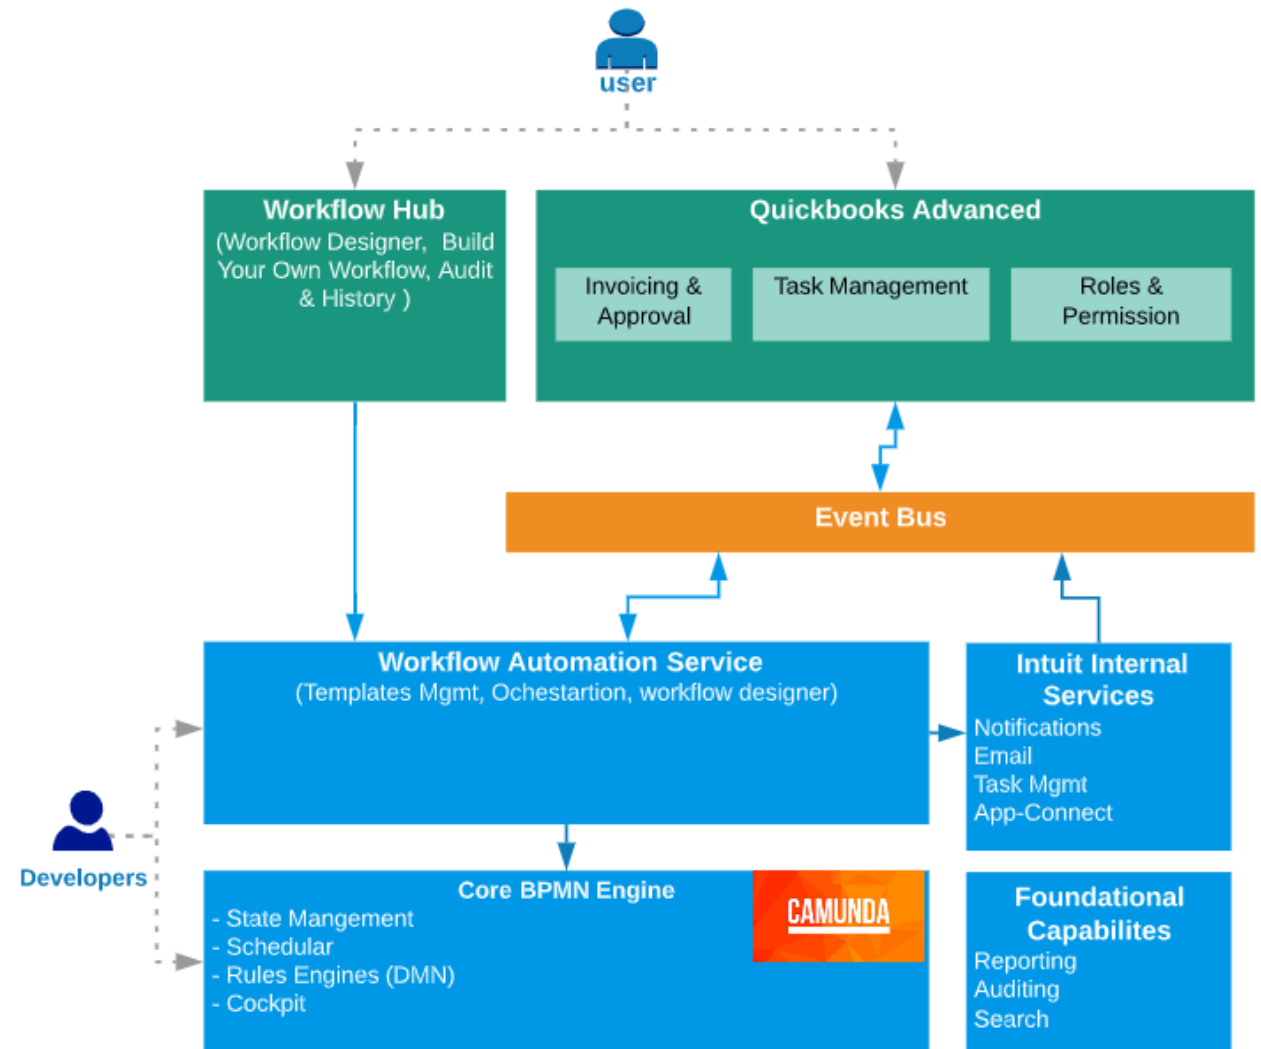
user

Workflow Hub
(Workflow Designer, Build Your Own Workflow, Audit & History )

Quickbooks Advanced

Invoicing & Approval

Task Management

Roles & Permission

Event Bus

Workflow Automation Service
(Templates Mgmt, Ochestartion, workflow designer)

Intuit Internal Services
Notifications
Email
Task Mgmt
App-Connect

Developers

Core BPMN Engine
- State Mangement
- Schedular
- Rules Engines (DMN)
- Cockpit

CAMUNDA

Foundational Capabilites
Reporting
Auditing
Search